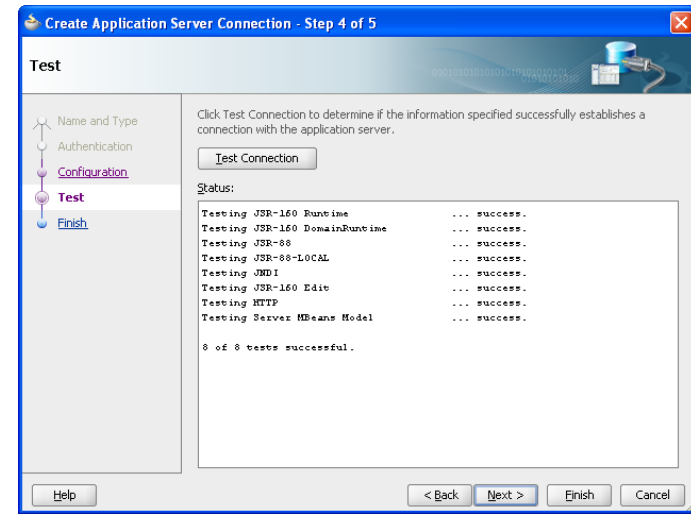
Create Application Server Connection - Step 4 of 5

Test

Name and Type
Authentication
Configuration
Test
Finish

Click Test Connection to determine if the information specified successfully establishes a connection with the application server.

Test Connection

Status:

Testing JSR-160 Runtime ... success.
Testing JSR-160 DomainRuntime ... success.
Testing JSR-88 ... success.
Testing JSR-88-LOCAL ... success.
Testing JNDI ... success.
Testing JSR-160 Edit ... success.
Testing HTTP ... success.
Testing Server MBeans Model ... success.

8 of 8 tests successful.

Help

< Back

Next >

Finish

Cancel